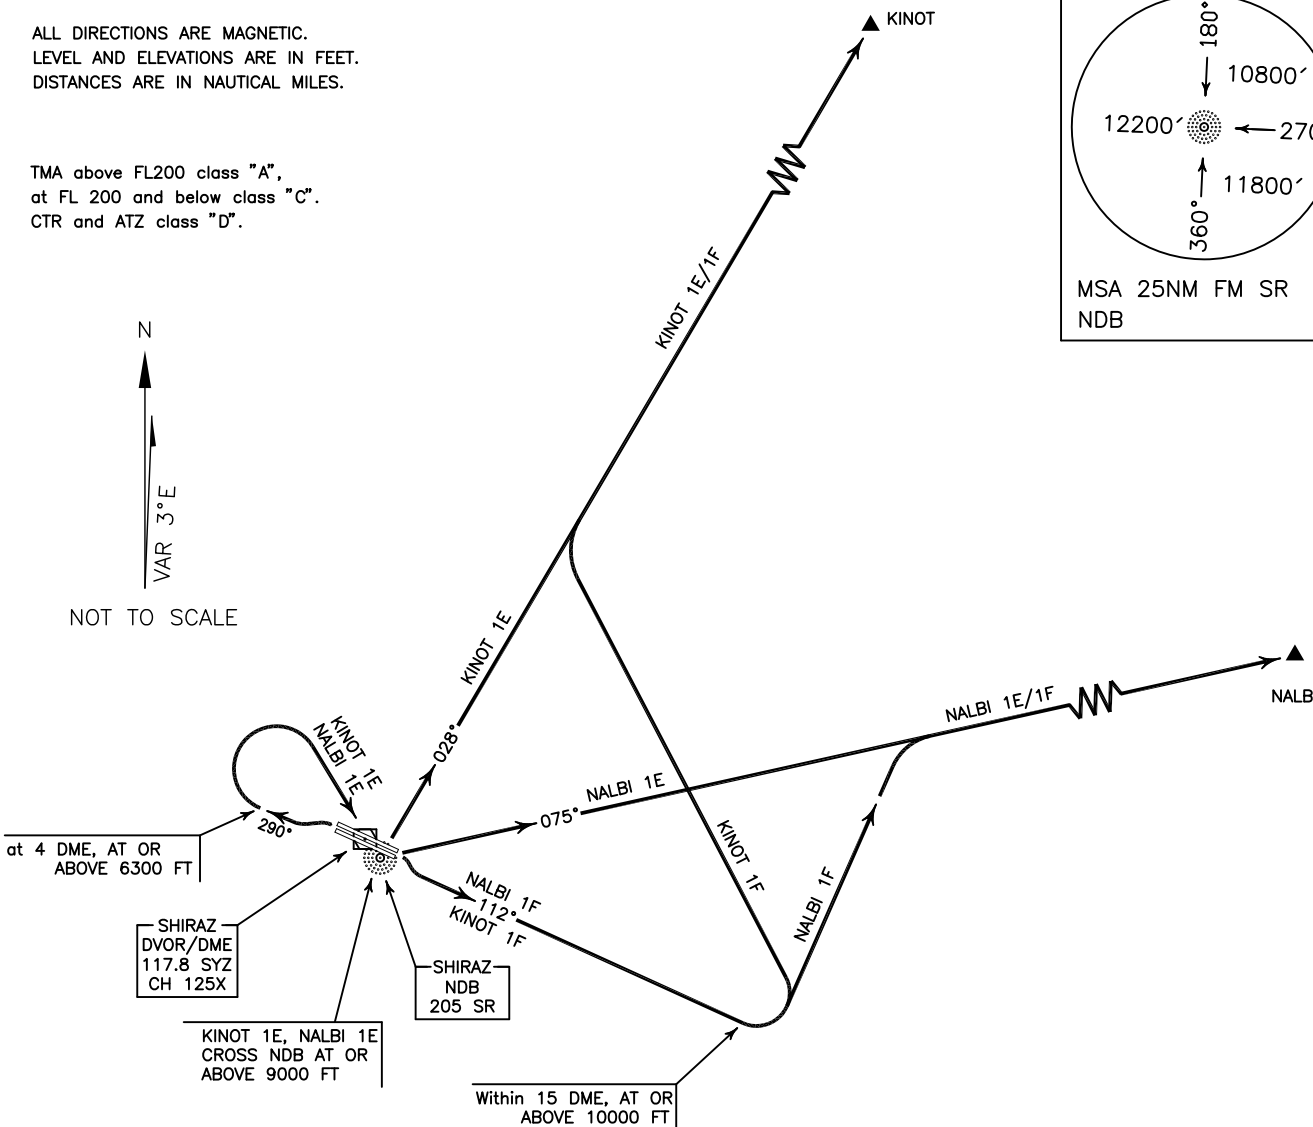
ALL DIRECTIONS ARE MAGNETIC.
LEVEL AND ELEVATIONS ARE IN FEET.
DISTANCES ARE IN NAUTICAL MILES.

TMA above FL200 class "A", at FL 200 and below class "C". CTR and ATZ class "D".

N

VAR 3°E

NOT TO SCALE

KINOT

180°
10800′
12200′
270
11800′
360°

MSA 25NM FM SR NDB

KINOT 1E/1F

KINOT 1E

028°

KINOT 1E
NALBI 1E

290°

at 4 DME, AT OR ABOVE 6300 FT

075°

NALBI 1E

NALBI 1E/1F

NALB

KINOT 1F

NALBI 1F

NALBI 1F
112°
KINOT 1F

SHIRAZ
DVOR/DME
117.8 SYZ
CH 125X

SHIRAZ
NDB
205 SR

KINOT 1E, NALBI 1E CROSS NDB AT OR ABOVE 9000 FT

Within 15 DME, AT OR ABOVE 10000 FT